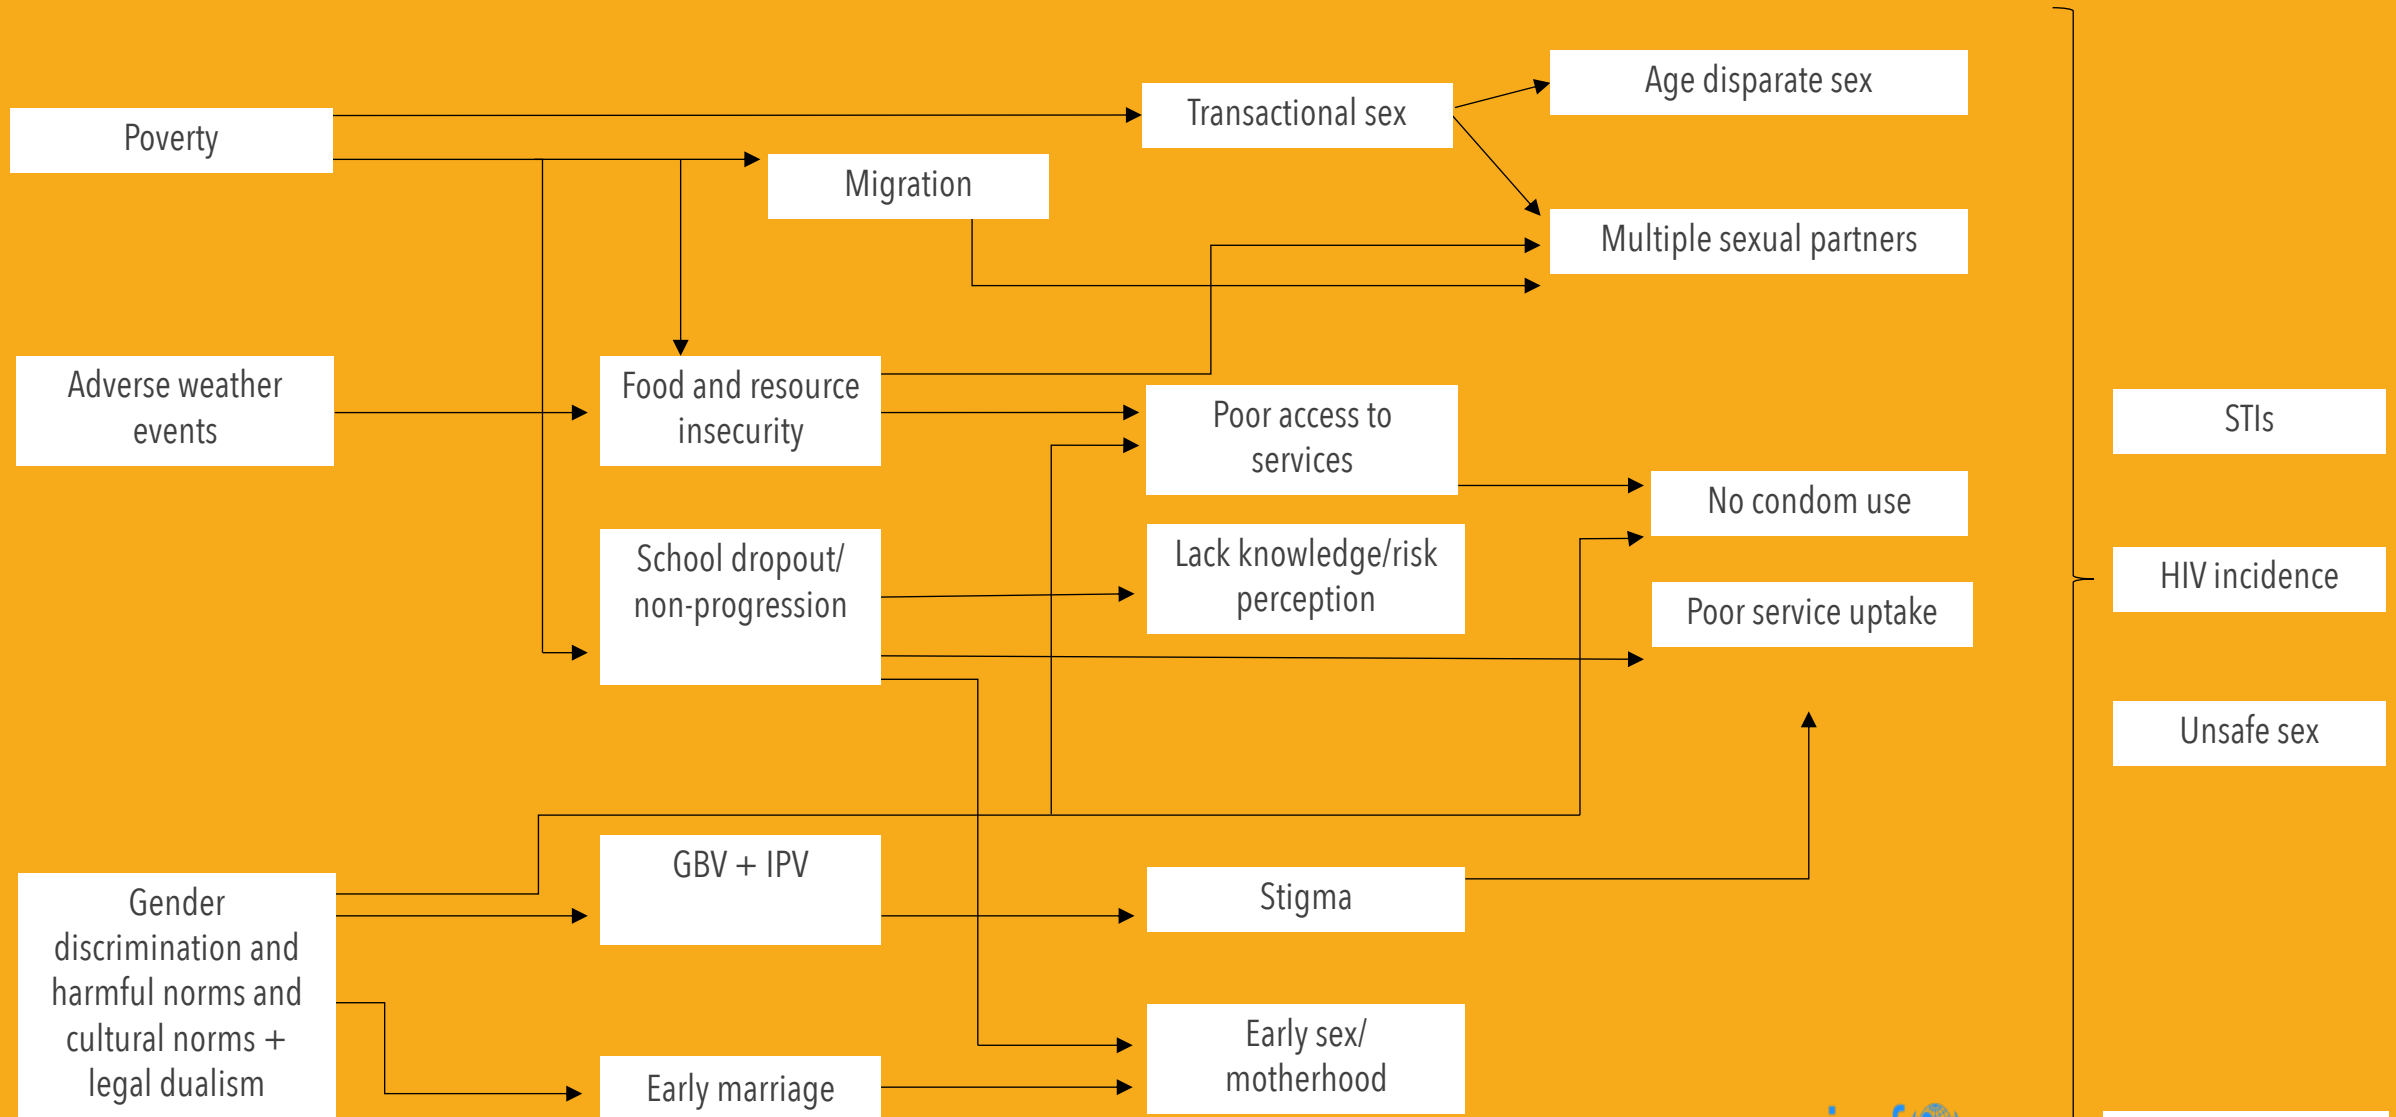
Poverty

Transactional sex

Age disparate sex

Migration

Multiple sexual partners

Adverse weather events

Food and resource insecurity

Poor access to services

STIs

No condom use

School dropout/ non-progression

Lack knowledge/risk perception

HIV incidence

Poor service uptake

Unsafe sex

GBV + IPV

Stigma

Gender discrimination and harmful norms and cultural norms + legal dualism

Early sex/ motherhood

Early marriage